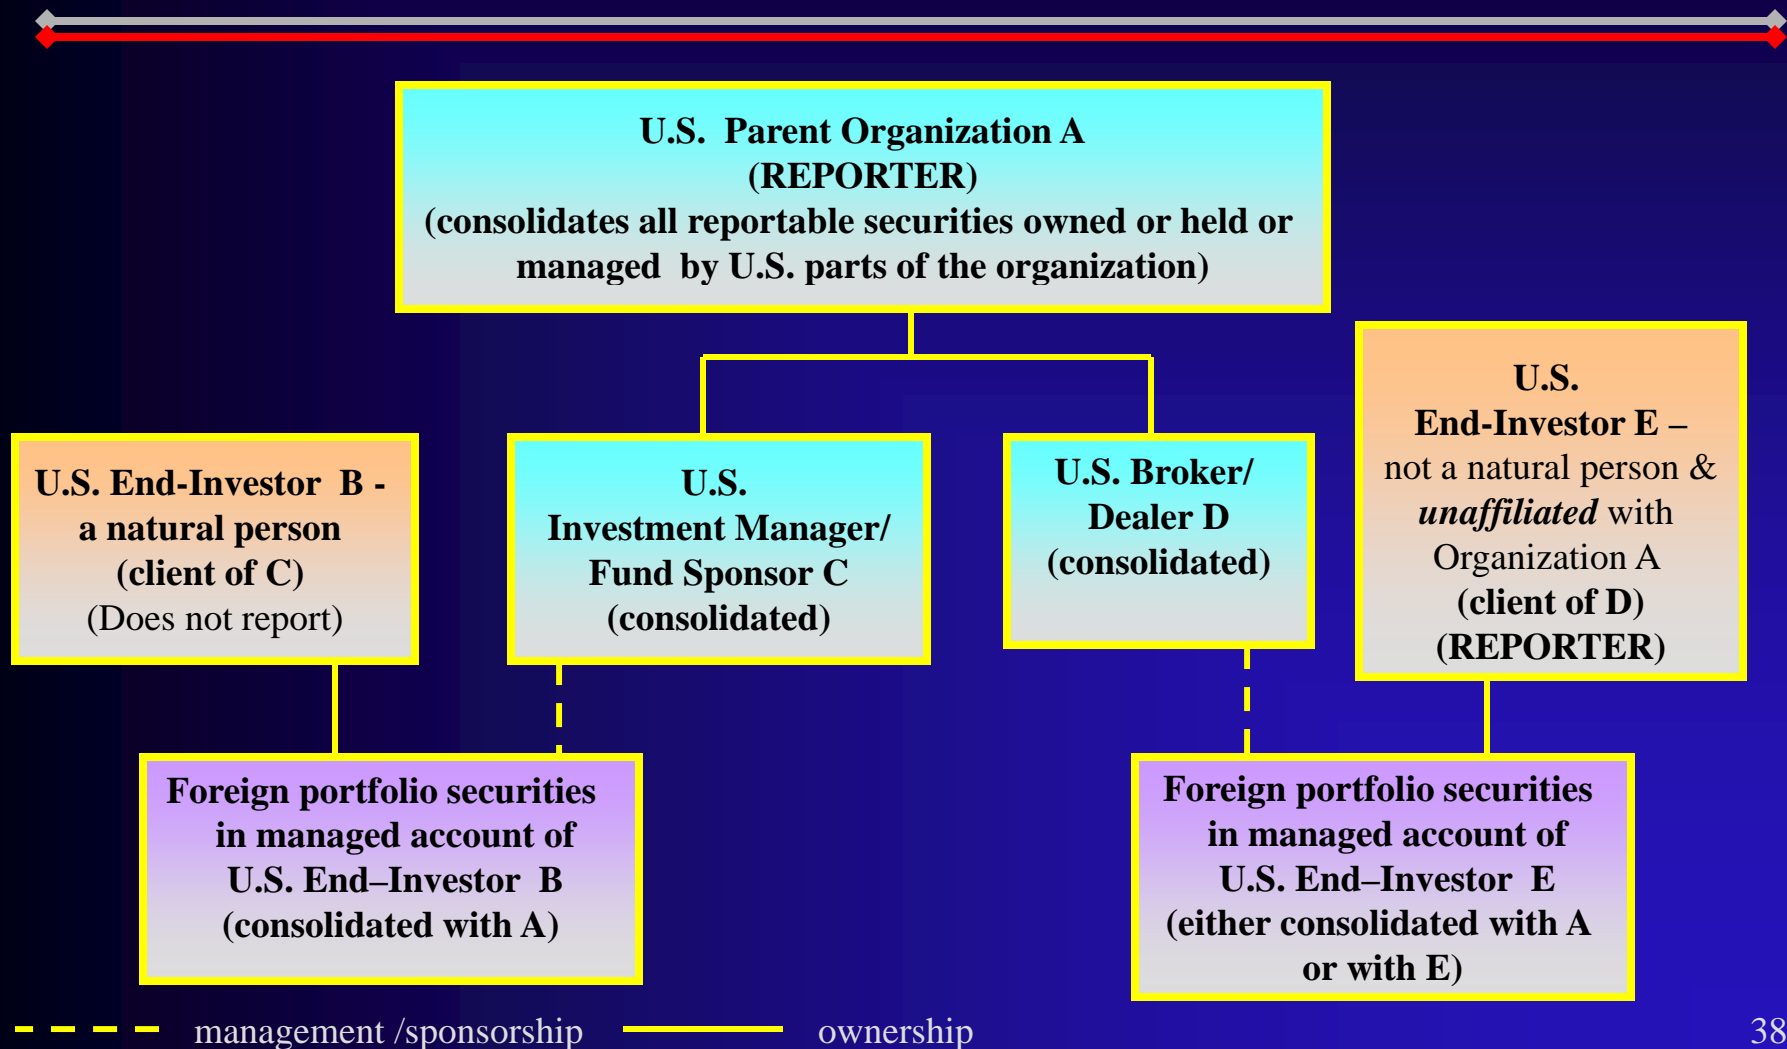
U.S. Parent Organization A
(REPORTER)
(consolidates all reportable securities owned or held or managed by U.S. parts of the organization)

U.S. End-Investor B - a natural person
(client of C)
(Does not report)

U.S.
Investment Manager/
Fund Sponsor C
(consolidated)

U.S. Broker/
Dealer D
(consolidated)

U.S.
End-Investor E –
not a natural person &
*unaffiliated* with
Organization A
(client of D)
(REPORTER)

Foreign portfolio securities in managed account of U.S. End–Investor B
(consolidated with A)

Foreign portfolio securities in managed account of U.S. End–Investor E
(either consolidated with A or with E)

management /sponsorship

ownership

38